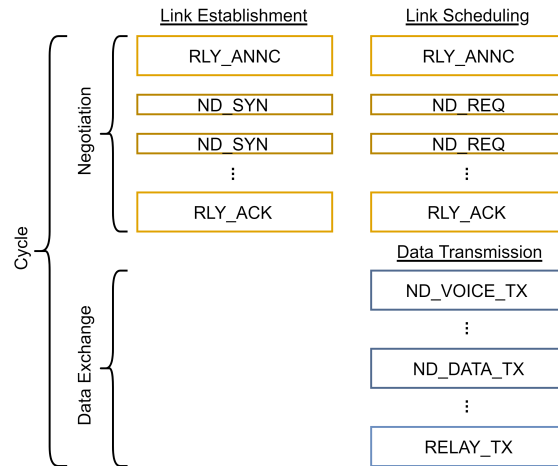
Link Establishment

Link Scheduling

Cycle

Negotiation

RLY_ANNC

ND_SYN

ND_SYN

⋮

RLY_ACK

RLY_ANNC

ND_REQ

ND_REQ

⋮

RLY_ACK

Data Exchange

Data Transmission

ND_VOICE_TX

⋮

ND_DATA_TX

⋮

RELAY_TX